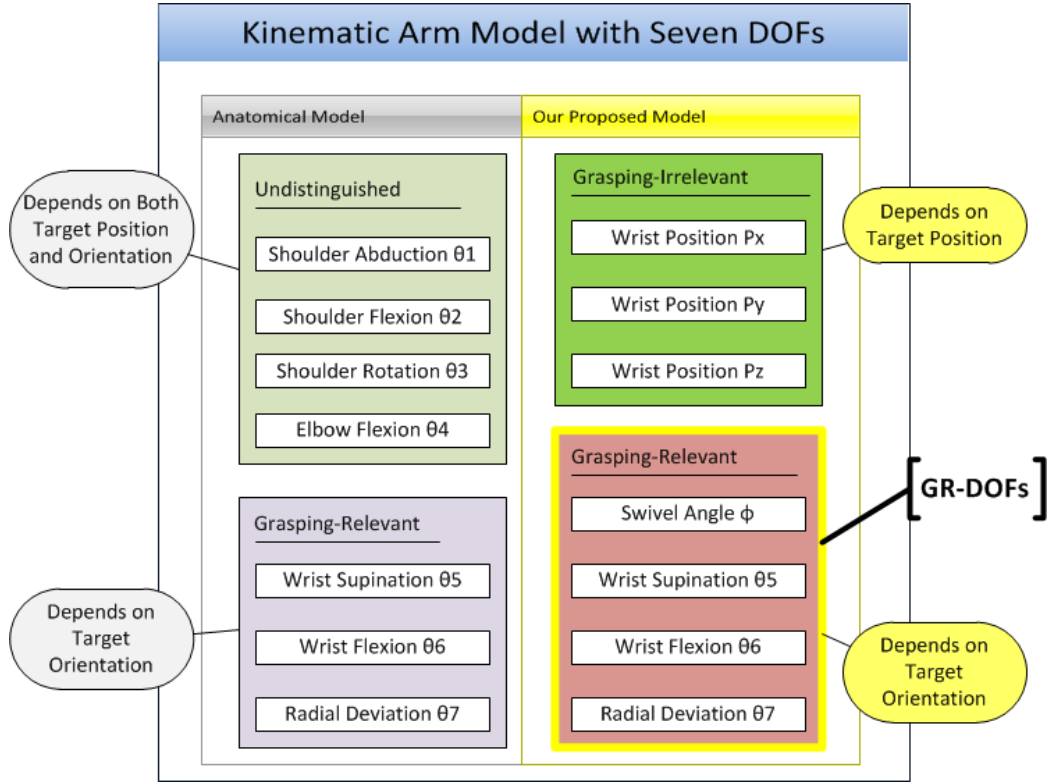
Kinematic Arm Model with Seven DOFs

Anatomical Model

Our Proposed Model

Depends on Both Target Position and Orientation

Undistinguished

Shoulder Abduction θ1

Shoulder Flexion θ2

Shoulder Rotation θ3

Elbow Flexion θ4

Grasping-Irrelevant

Wrist Position Px

Wrist Position Py

Wrist Position Pz

Depends on Target Position

Grasping-Relevant

Swivel Angle ϕ

Wrist Supination θ5

Wrist Flexion θ6

Radial Deviation θ7

GR-DOFs

Depends on Target Orientation

Grasping-Relevant

Wrist Supination θ5

Wrist Flexion θ6

Radial Deviation θ7

Depends on Target Orientation